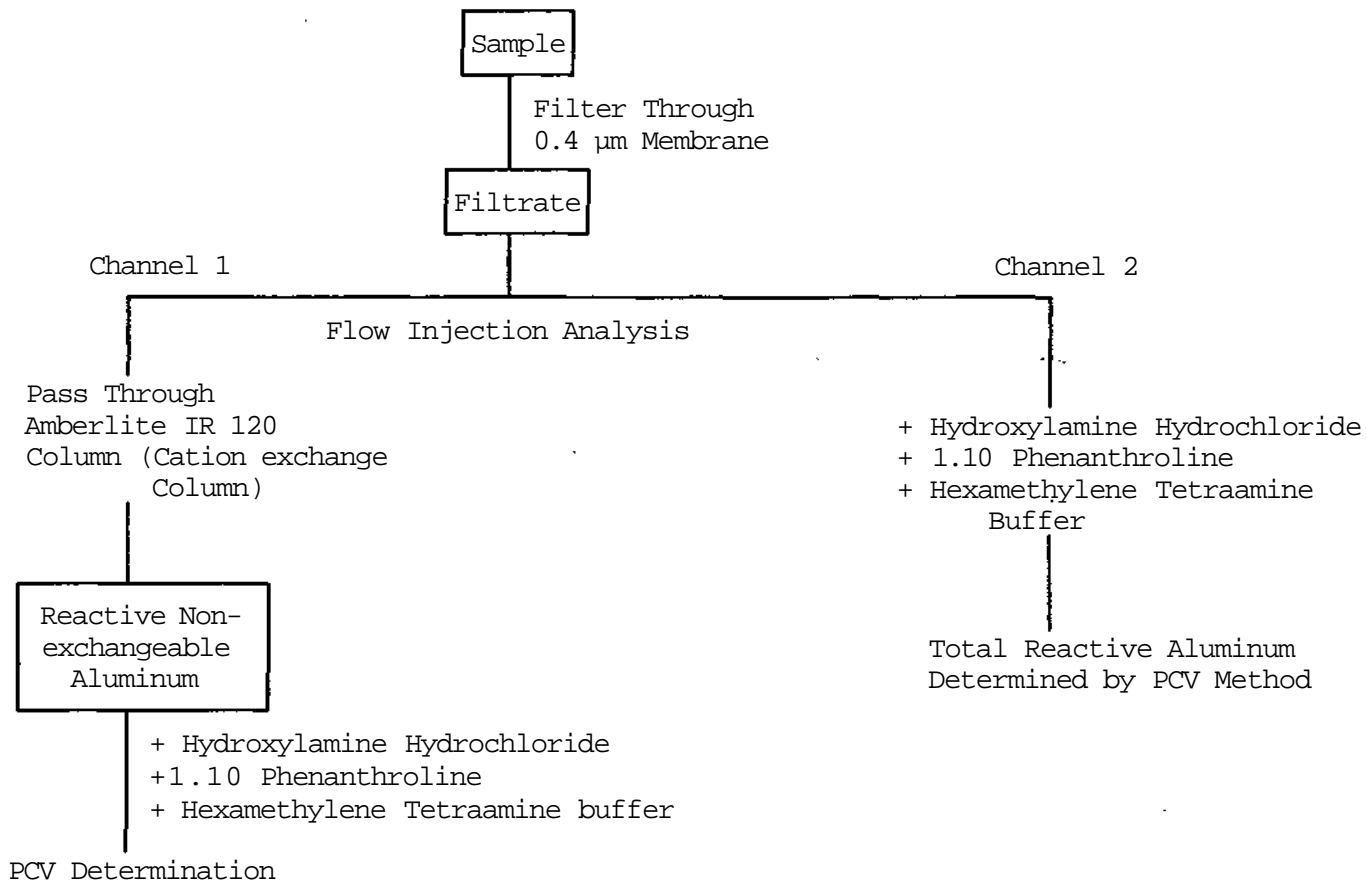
Sample

Filter Through
0.4 µm Membrane

Filtrate

Channel 1

Channel 2

Flow Injection Analysis

Pass Through
Amberlite IR 120
Column (Cation exchange Column)

Reactive Non-exchangeable Aluminum

+ Hydroxylamine Hydrochloride
+1.10 Phenanthroline
+ Hexamethylene Tetraamine buffer

PCV Determination

+ Hydroxylamine Hydrochloride
+ 1.10 Phenanthroline
+ Hexamethylene Tetraamine Buffer

Total Reactive Aluminum
Determined by PCV Method